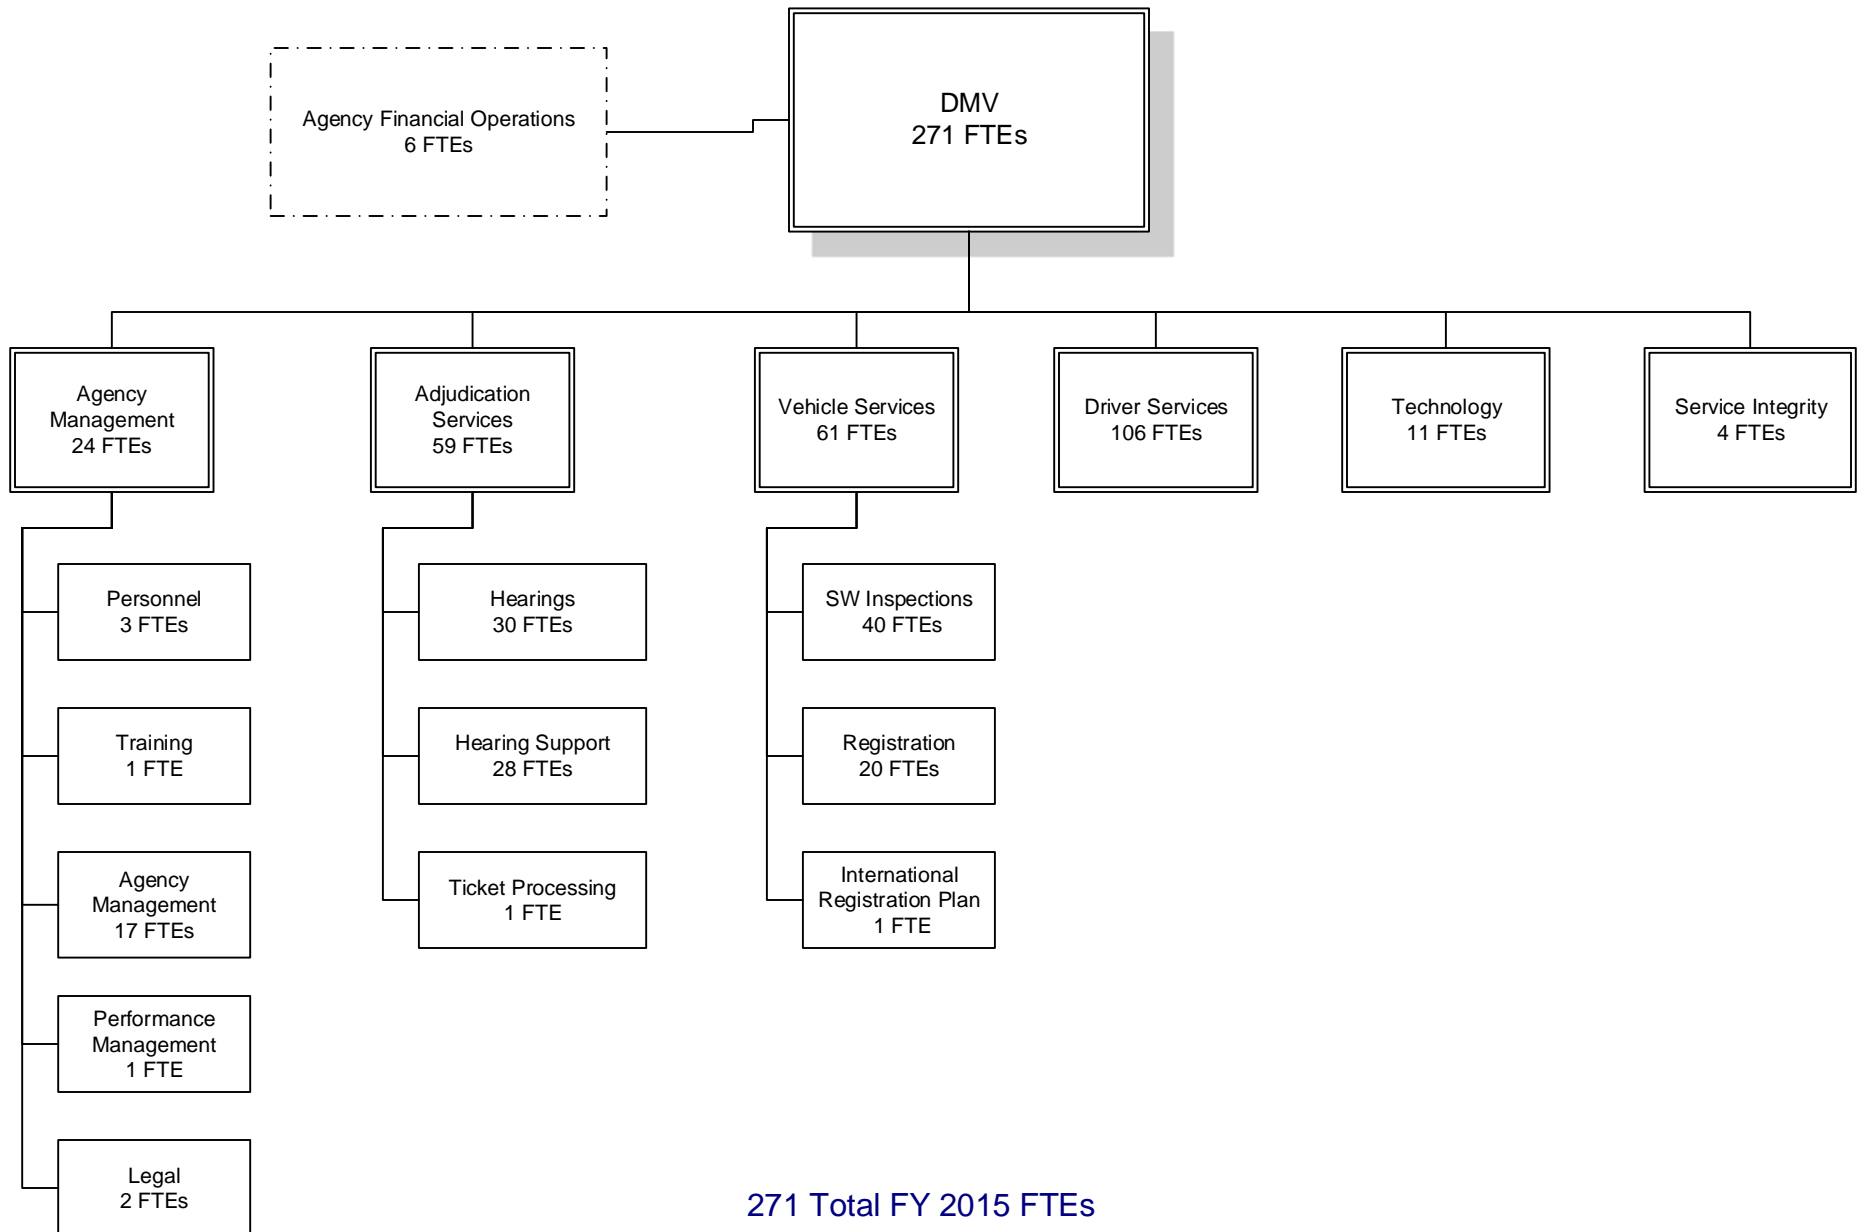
Agency Financial Operations
6 FTEs

DMV
271 FTEs

Agency Management
24 FTEs

Adjudication Services
59 FTEs

Vehicle Services
61 FTEs

Driver Services
106 FTEs

Technology
11 FTEs

Service Integrity
4 FTEs

Personnel
3 FTEs

Training
1 FTE

Agency Management
17 FTEs

Performance Management
1 FTE

Legal
2 FTEs

Hearings
30 FTEs

Hearing Support
28 FTEs

Ticket Processing
1 FTE

SW Inspections
40 FTEs

Registration
20 FTEs

International Registration Plan
1 FTE

271 Total FY 2015 FTEs